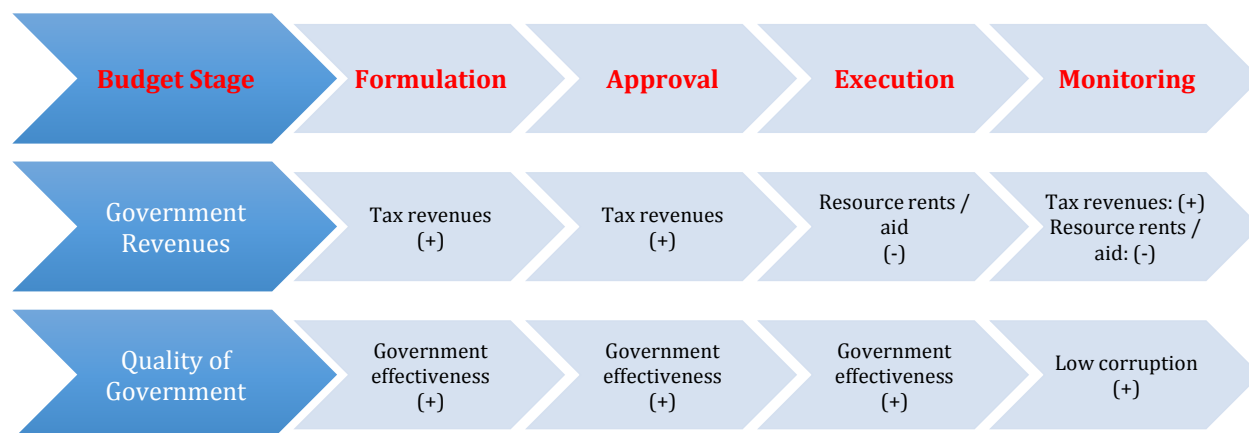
Budget Stage

Formulation

Approval

Execution

Monitoring

Government Revenues

Tax revenues (+)

Tax revenues (+)

Resource rents / aid (-)

Tax revenues: (+) Resource rents / aid: (-)

Quality of Government

Government effectiveness (+)

Government effectiveness (+)

Government effectiveness (+)

Low corruption (+)